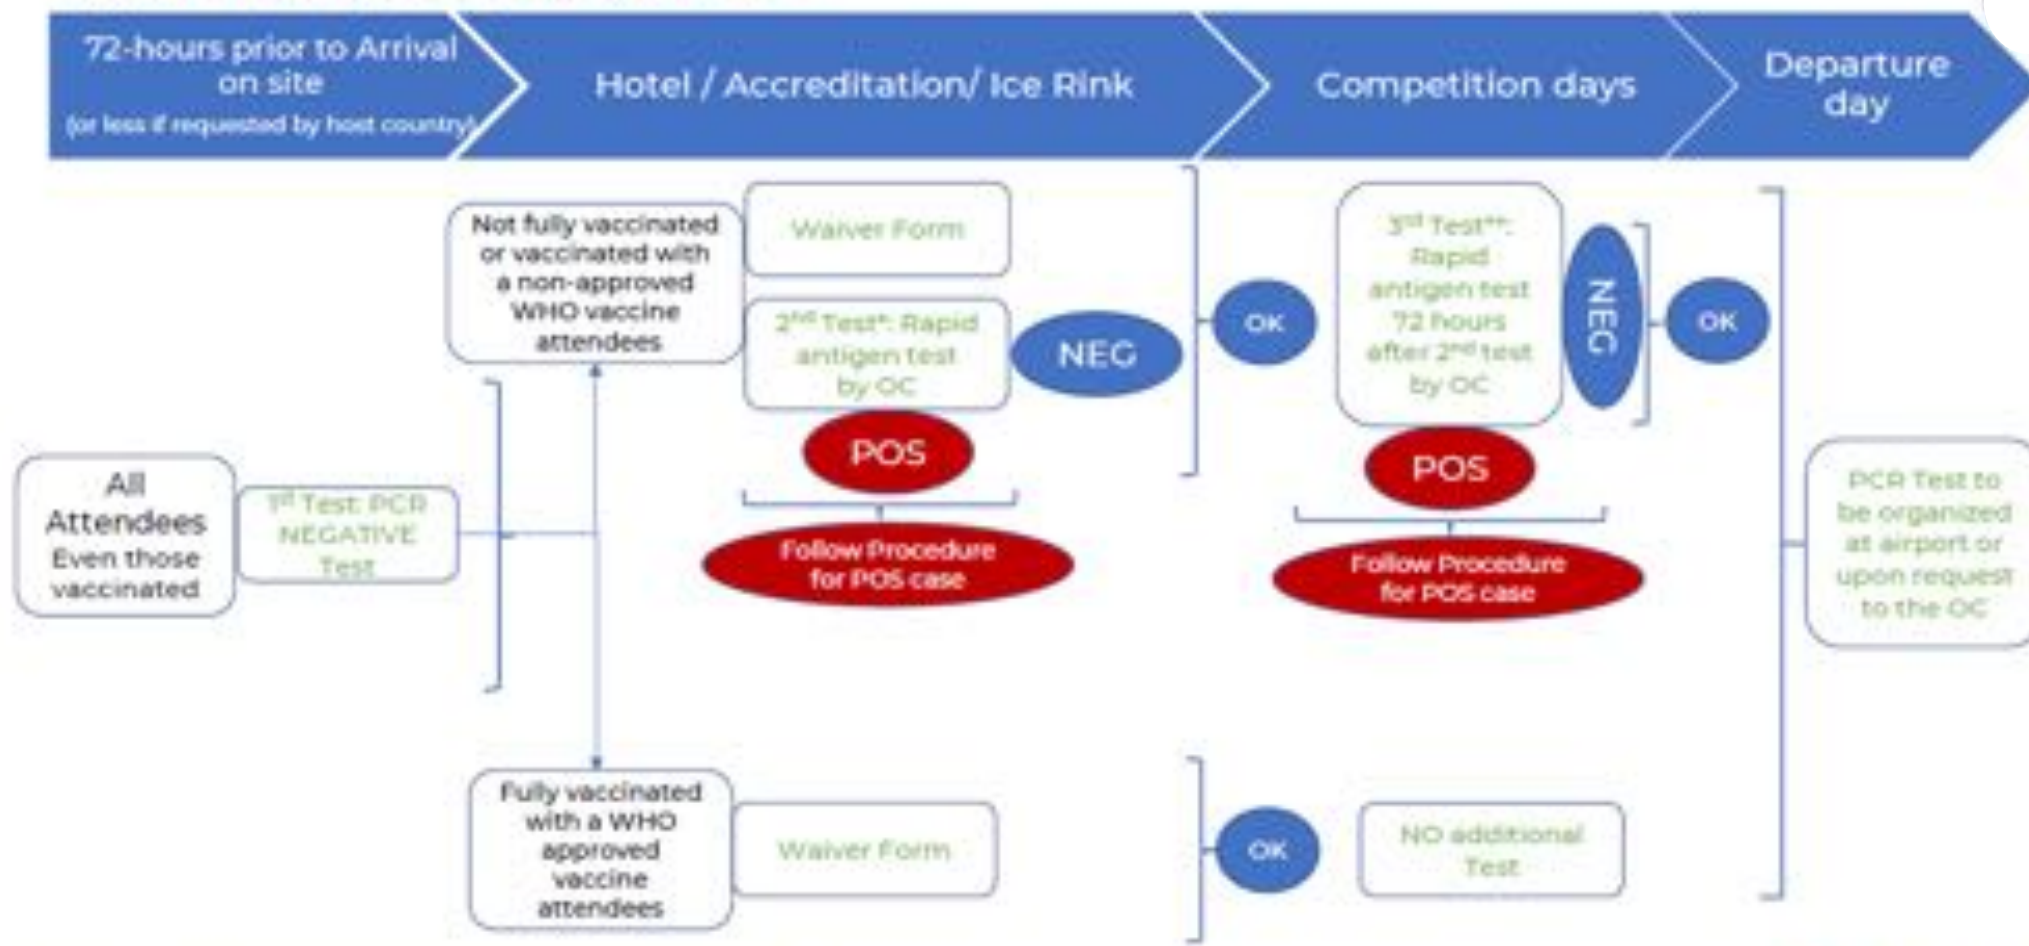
72-hours prior to Arrival on site
(or less if requested by host country)

Hotel / Accreditation/ Ice Rink

Competition days

Departure day

All Attendees Even those vaccinated

1st Test: PCR NEGATIVE Test

Not fully vaccinated or vaccinated with a non-approved WHO vaccine attendees

Waiver Form

2nd Test*: Rapid antigen test by OC

NEG

POS

Follow Procedure for POS case

OK

3rd Test**: Rapid antigen test 72 hours after 2nd test by OC

NEG

OK

POS

Follow Procedure for POS case

PCR Test to be organized at airport or upon request to the OC

Fully vaccinated with a WHO approved vaccine attendees

Waiver Form

OK

NO additional Test